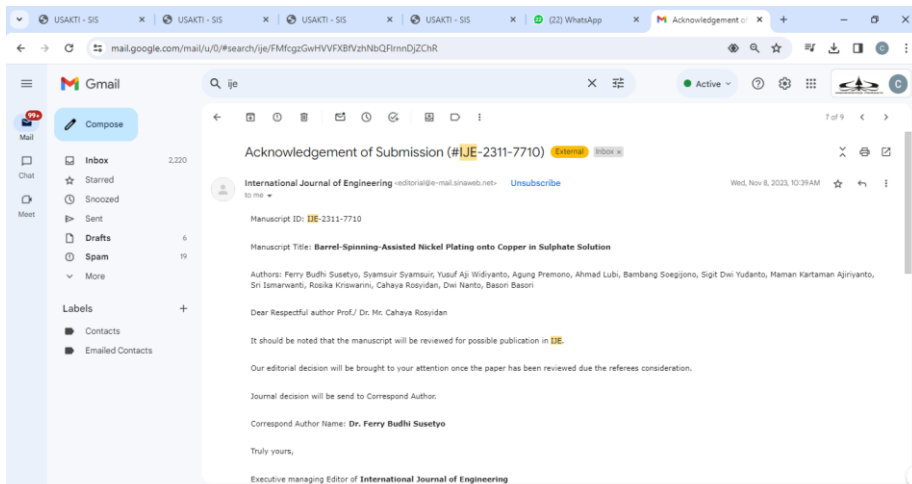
USAKTI - SIS | USAKTI - SIS | USAKTI - SIS | USAKTI - SIS | (22) WhatsApp | Acknowledgement o

mail.google.com/mail/u/0/#search/ije/FMfcgzGwHVVFXBfVzhNbQFlrnnDjZChR

Gmail

ije

Active

99+
Mail

Chat

Meet

Compose

Inbox 2,220
Starred
Snoozed
Sent
Drafts 6
Spam 19
More

Labels +
Contacts
Emailed Contacts

7 of 9

Acknowledgement of Submission (#IJE-2311-7710) External Inbox ×

International Journal of Engineering <editorial@e-mail.sinaweb.net> Unsubscribe
to me

Wed, Nov 8, 2023, 10:39 AM

Manuscript ID: IJE-2311-7710

Manuscript Title: **Barrel-Spinning-Assisted Nickel Plating onto Copper in Sulphate Solution**

Authors: Ferry Budhi Susetyo, Syamsuir Syamsuir, Yusuf Aji Widiyanto, Agung Premono, Ahmad Lubi, Bambang Soegijono, Sigit Dwi Yudanto, Maman Kartaman Ajiriyanto, Sri Ismarwanti, Rosika Kriswarini, Cahaya Rosyidan, Dwi Nanto, Basori Basori

Dear Respectful author Prof./ Dr. Mr. Cahaya Rosyidan

It should be noted that the manuscript will be reviewed for possible publication in IJE.

Our editorial decision will be brought to your attention once the paper has been reviewed due the referees consideration.

Journal decision will be send to Correspond Author.

Correspond Author Name: **Dr. Ferry Budhi Susetyo**

Truly yours,

Executive managing Editor of **International Journal of Engineering**